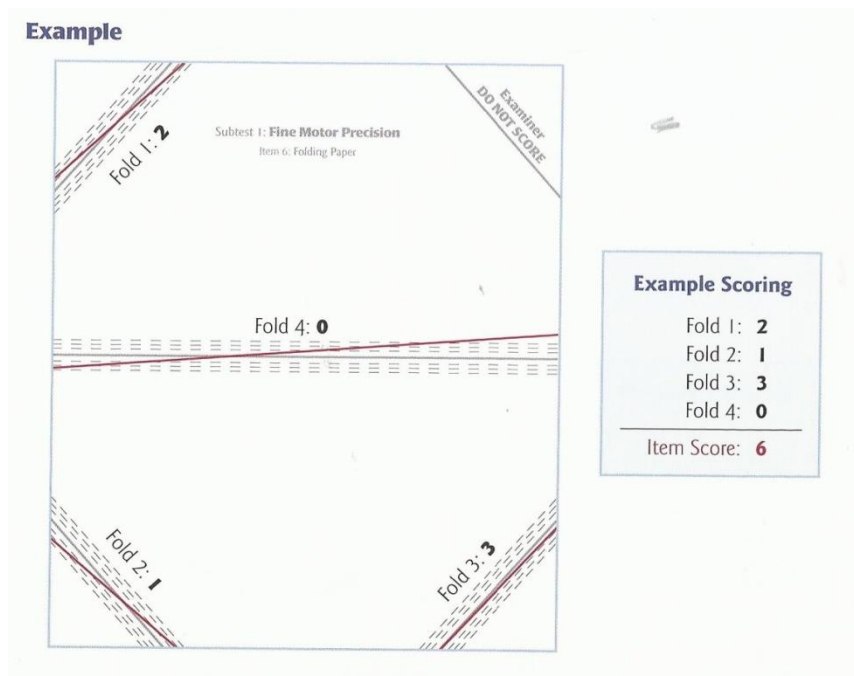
Example

Fold 1: 2

Subtest 1: Fine Motor Precision
Item 6: Folding Paper

Examiner
DO NOT SCORE

Fold 4: 0

Fold 2: 1

Fold 3: 3

Example Scoring

Fold 1: 2
Fold 2: 1
Fold 3: 3
Fold 4: 0

Item Score: 6